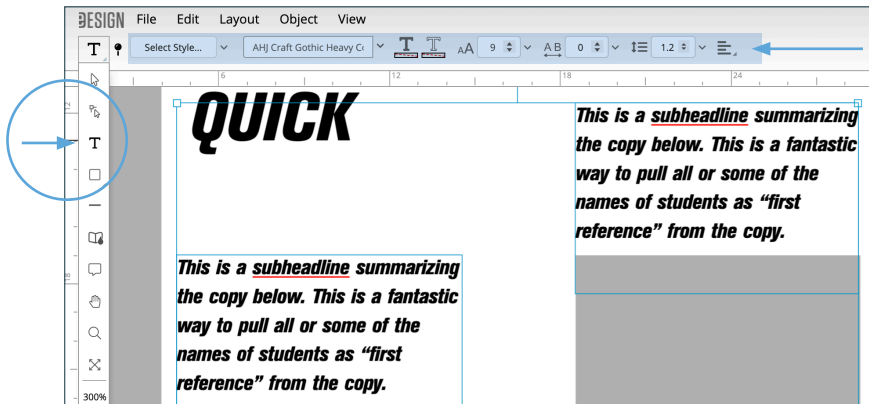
DESIGN File Edit Layout Object View

T Select Style... AHJ Craft Gothic Heavy Co 9 0 1.2

6 12 18 24

QUICK

This is a subheadline summarizing the copy below. This is a fantastic way to pull all or some of the names of students as “first reference” from the copy.

This is a subheadline summarizing the copy below. This is a fantastic way to pull all or some of the names of students as “first reference” from the copy.

300%